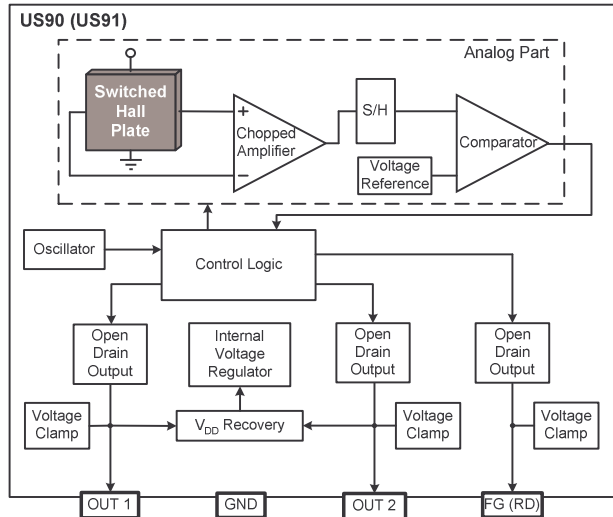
US90 (US91)

Analog Part

Switched Hall Plate

+

−

Chopped Amplifier

S/H

Comparator

Voltage Reference

Oscillator

Control Logic

Open Drain Output

Internal Voltage Regulator

Open Drain Output

Open Drain Output

Voltage Clamp

$V_{DD}$ Recovery

Voltage Clamp

Voltage Clamp

OUT 1

GND

OUT 2

FG (RD)